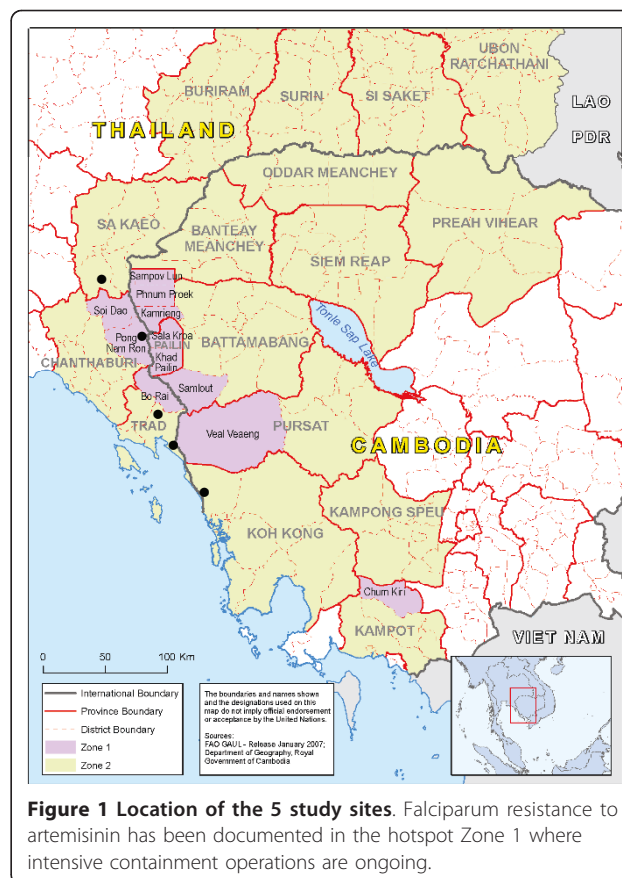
UBON RATCHATHANI

BURIRAM

SURIN

SI SAKET

LAO PDR

THAILAND

ODDAR MEANCHEY

SA KAEO

BANTEAY MEANCHEY

PREAH VIHEAR

SIEM REAP

Sampov Lun

Phnum Proek

Kamrieng

Soi Dao

Pong Nam Ron

Sala Krau

PAILIN

Khad Pailin

BATTAMBANG

Tonle Sap Lake

CHANTHABURI

Samlout

Bo Rai

TRAD

Veal Veaeng

PURSAT

CAMBODIA

KAMPONG SPEU

KOH KONG

Chum Kiri

KAMPOT

VIET NAM

0 50 100 Km

International Boundary
Province Boundary
District Boundary
Zone 1
Zone 2

The boundaries and names shown and the designations used on this map do not imply official endorsement or acceptance by the United Nations.

Sources:
FAO GAUL - Release January 2007;
Department of Geography, Royal Government of Cambodia

**Figure 1 Location of the 5 study sites**. Falciparum resistance to artemisinin has been documented in the hotspot Zone 1 where intensive containment operations are ongoing.